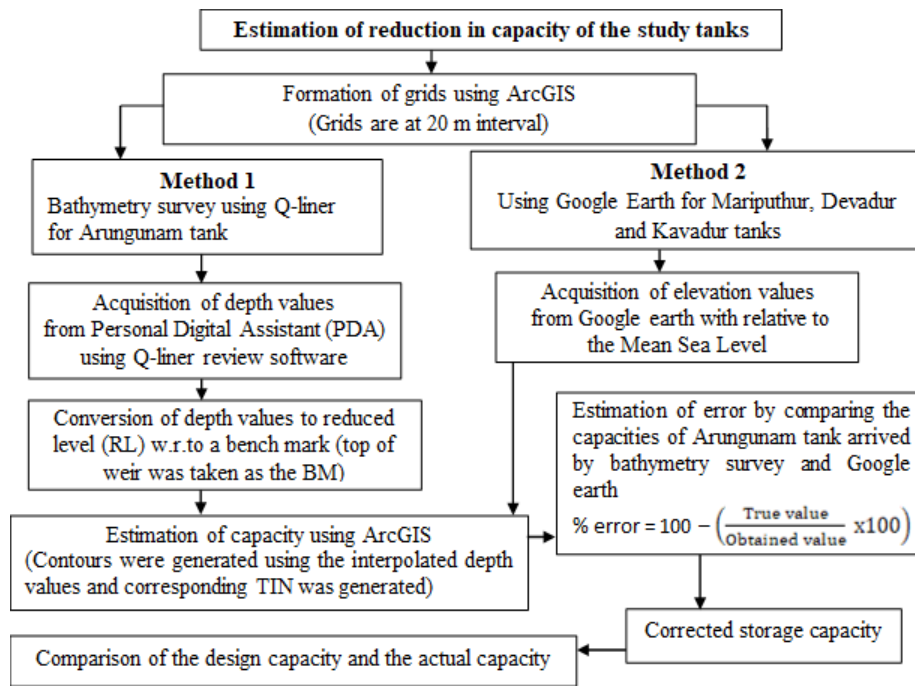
Estimation of reduction in capacity of the study tanks

Formation of grids using ArcGIS
(Grids are at 20 m interval)

Method 1
Bathymetry survey using Q-liner for Arungunam tank

Acquisition of depth values from Personal Digital Assistant (PDA) using Q-liner review software

Conversion of depth values to reduced level (RL) w.r.to a bench mark (top of weir was taken as the BM)

Estimation of capacity using ArcGIS
(Contours were generated using the interpolated depth values and corresponding TIN was generated)

Method 2
Using Google Earth for Mariputhur, Devadur and Kavadur tanks

Acquisition of elevation values from Google earth with relative to the Mean Sea Level

Estimation of error by comparing the capacities of Arungunam tank arrived by bathymetry survey and Google earth
% error = $100 - \left(\frac{\text{True value}}{\text{Obtained value}} \text{x}100\right)$

Corrected storage capacity

Comparison of the design capacity and the actual capacity